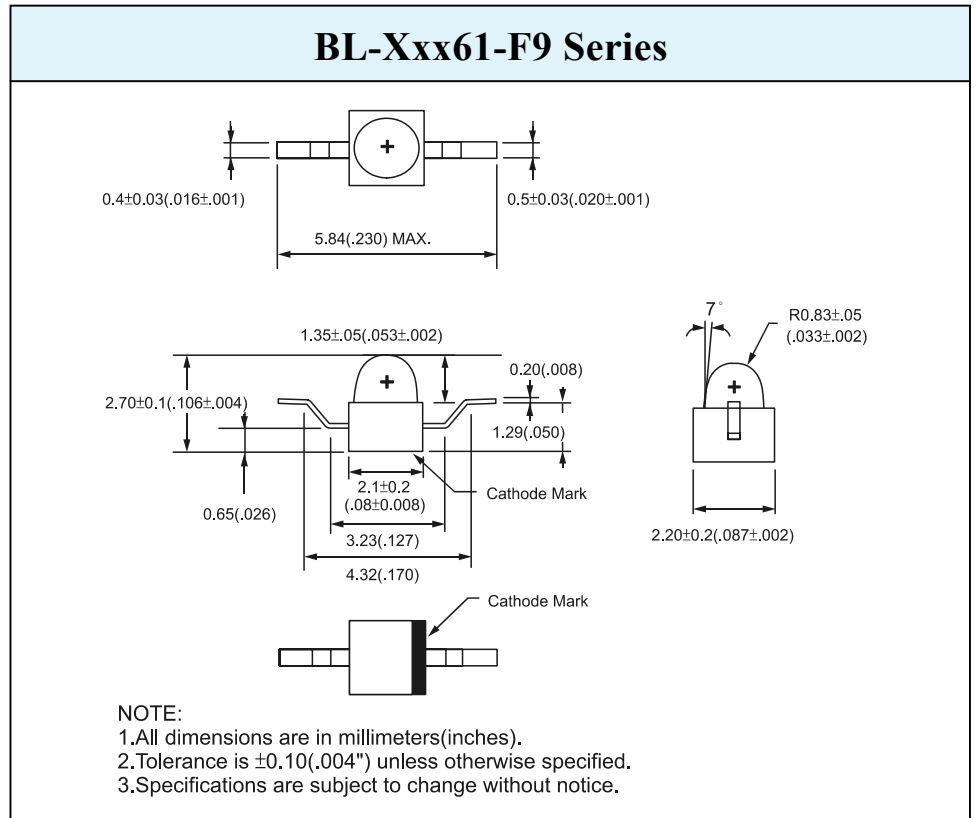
BL-Xxx61-F9 Series

0.4±0.03(.016±.001)

0.5±0.03(.020±.001)

5.84(.230) MAX.

7°

R0.83±.05 (.033±.002)

1.35±.05(.053±.002)

0.20(.008)

2.70±0.1(.106±.004)

1.29(.050)

2.1±0.2 (.08±0.008)

Cathode Mark

0.65(.026)

3.23(.127)

4.32(.170)

2.20±0.2(.087±.002)

Cathode Mark

NOTE:
1.All dimensions are in millimeters(inches).
2.Tolerance is ±0.10(.004") unless otherwise specified.
3.Specifications are subject to change without notice.